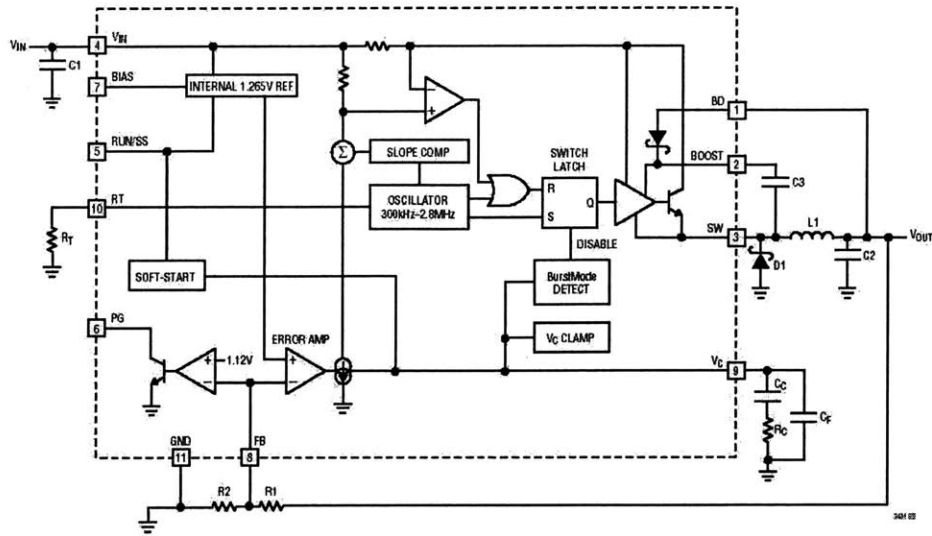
$V_{IN}$
4 $V_{IN}$
C1
7 BIAS
INTERNAL 1.265V REF
5 RUN/SS
10 RT
$R_T$
SOFT-START
6 PG
1.12V
ERROR AMP
GND 11
FB 8
R2
R1
Σ
SLOPE COMP
OSCILLATOR 300kHz–2.8MHz
SWITCH LATCH
R
S
Q
DISABLE
BurstMode DETECT
$V_C$ CLAMP
BD 1
BOOST 2
C3
SW 3
L1
D1
C2
$V_{OUT}$
$V_C$ 9
$C_C$
$R_C$
$C_F$
3481 BD